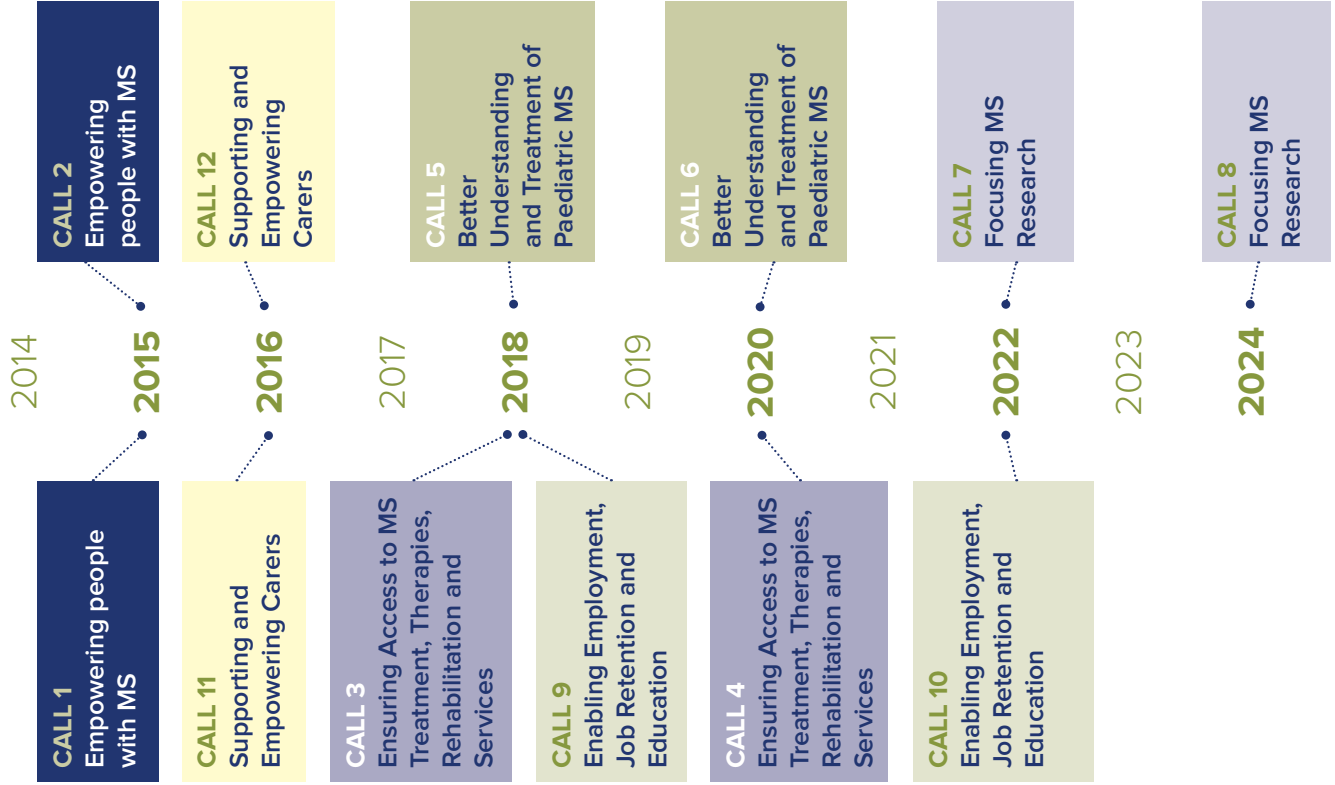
CALL 2
Empowering people with MS

CALL 12
Supporting and Empowering Carers

CALL 5
Better Understanding and Treatment of Paediatric MS

CALL 6
Better Understanding and Treatment of Paediatric MS

CALL 7
Focusing MS Research

CALL 8
Focusing MS Research

2014

2015

2016

2017

2018

2019

2020

2021

2022

2023

2024

CALL 1
Empowering people with MS

CALL 11
Supporting and Empowering Carers

CALL 3
Ensuring Access to MS Treatment, Therapies, Rehabilitation and Services

CALL 9
Enabling Employment, Job Retention and Education

CALL 4
Ensuring Access to MS Treatment, Therapies, Rehabilitation and Services

CALL 10
Enabling Employment, Job Retention and Education